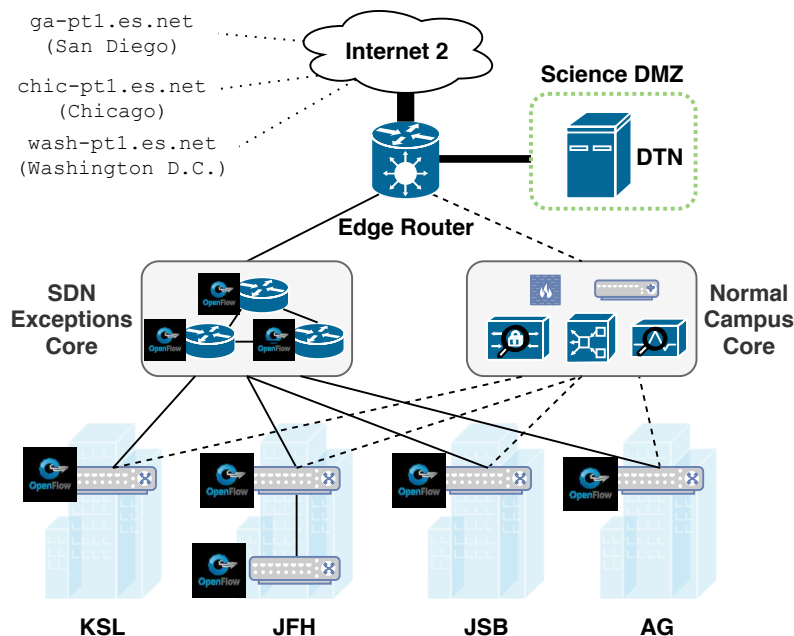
ga-pt1.es.net
(San Diego)

chic-pt1.es.net
(Chicago)

wash-pt1.es.net
(Washington D.C.)

Internet 2

Science DMZ

DTN

Edge Router

SDN Exceptions Core

OpenFlow

OpenFlow

OpenFlow

Normal Campus Core

OpenFlow

OpenFlow

OpenFlow

OpenFlow

OpenFlow

KSL

JFH

JSB

AG